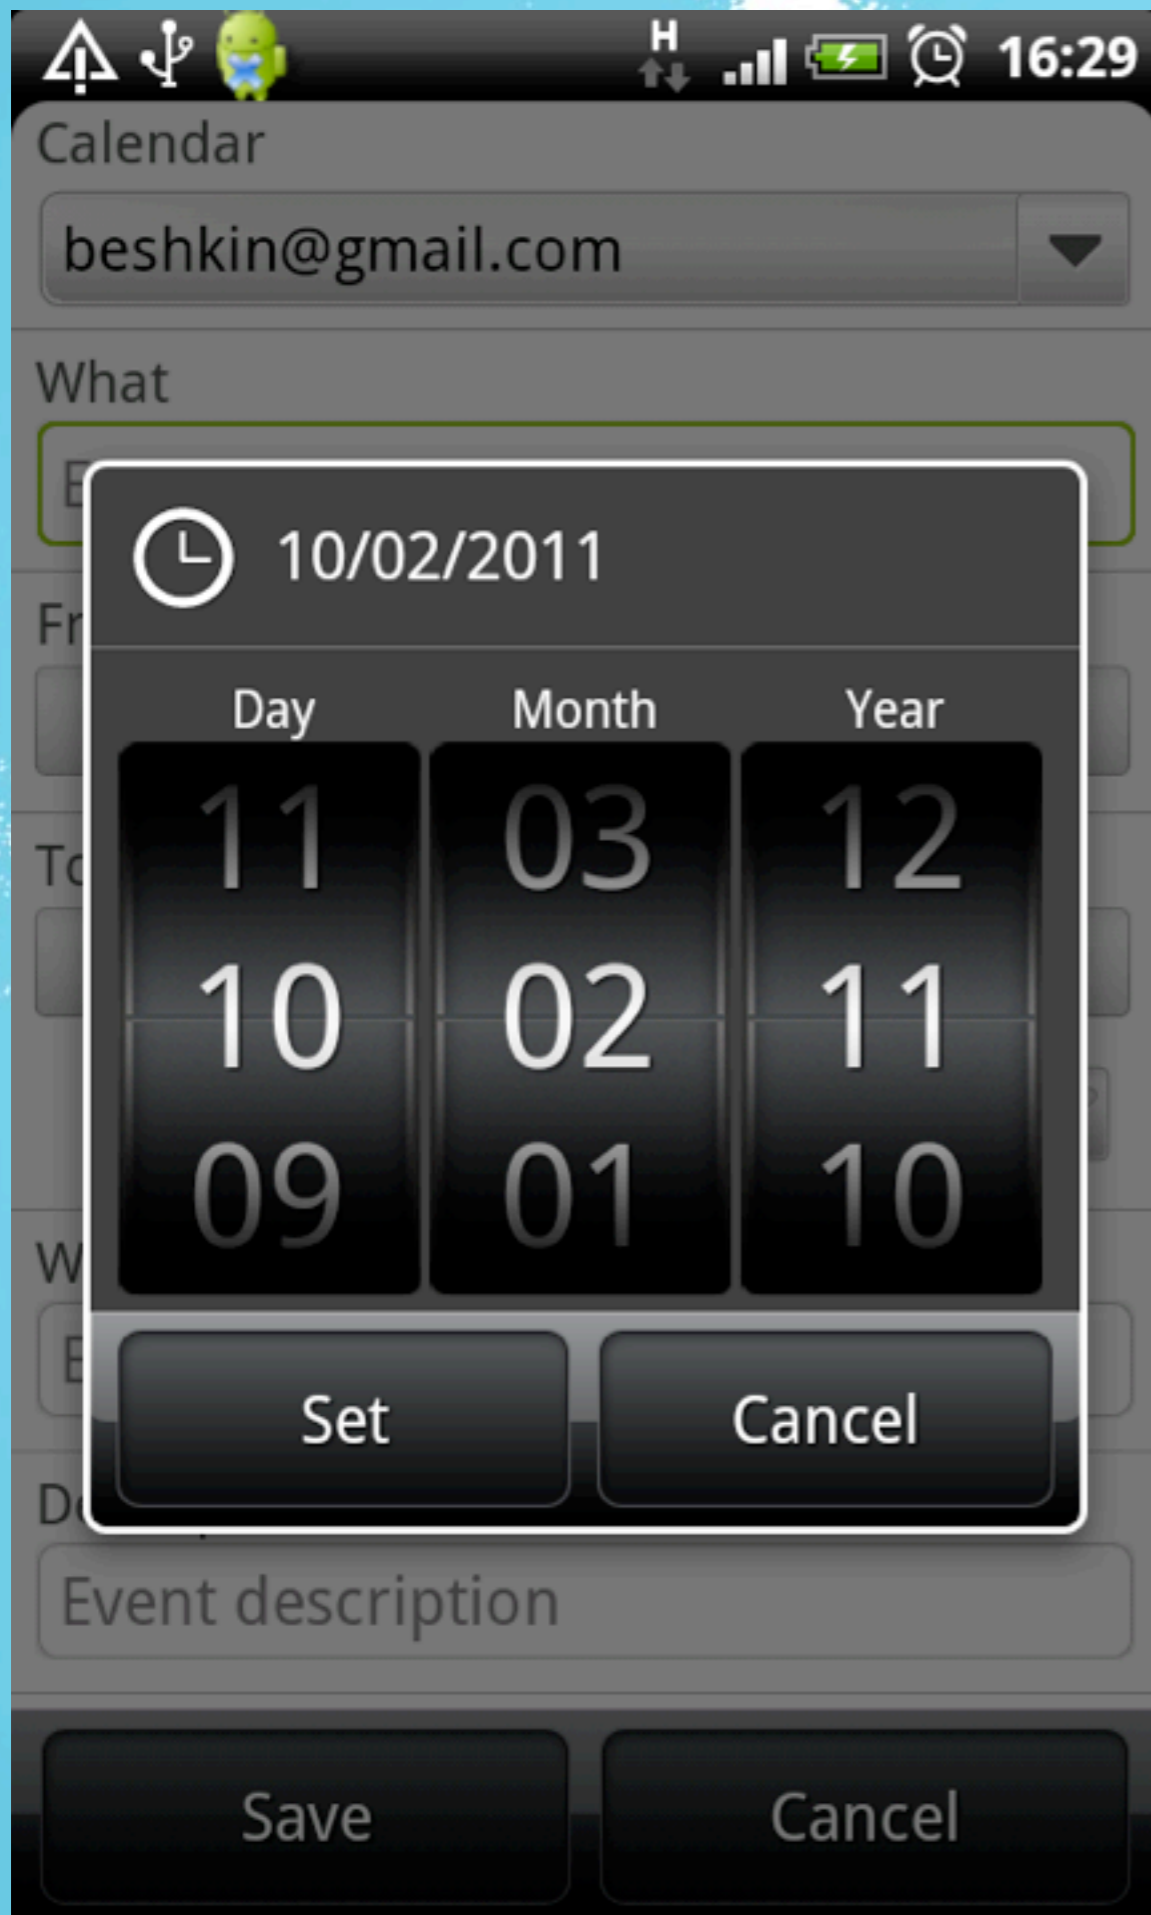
H 16:29

Calendar

beshkin@gmail.com

What

E

Fr

To

W

E

D

10/02/2011

Day

Month

Year

| 11 | 03 | 12 |
|---|---|---|
| 10 | 02 | 11 |
| 09 | 01 | 10 |

Set

Cancel

Event description

Save

Cancel